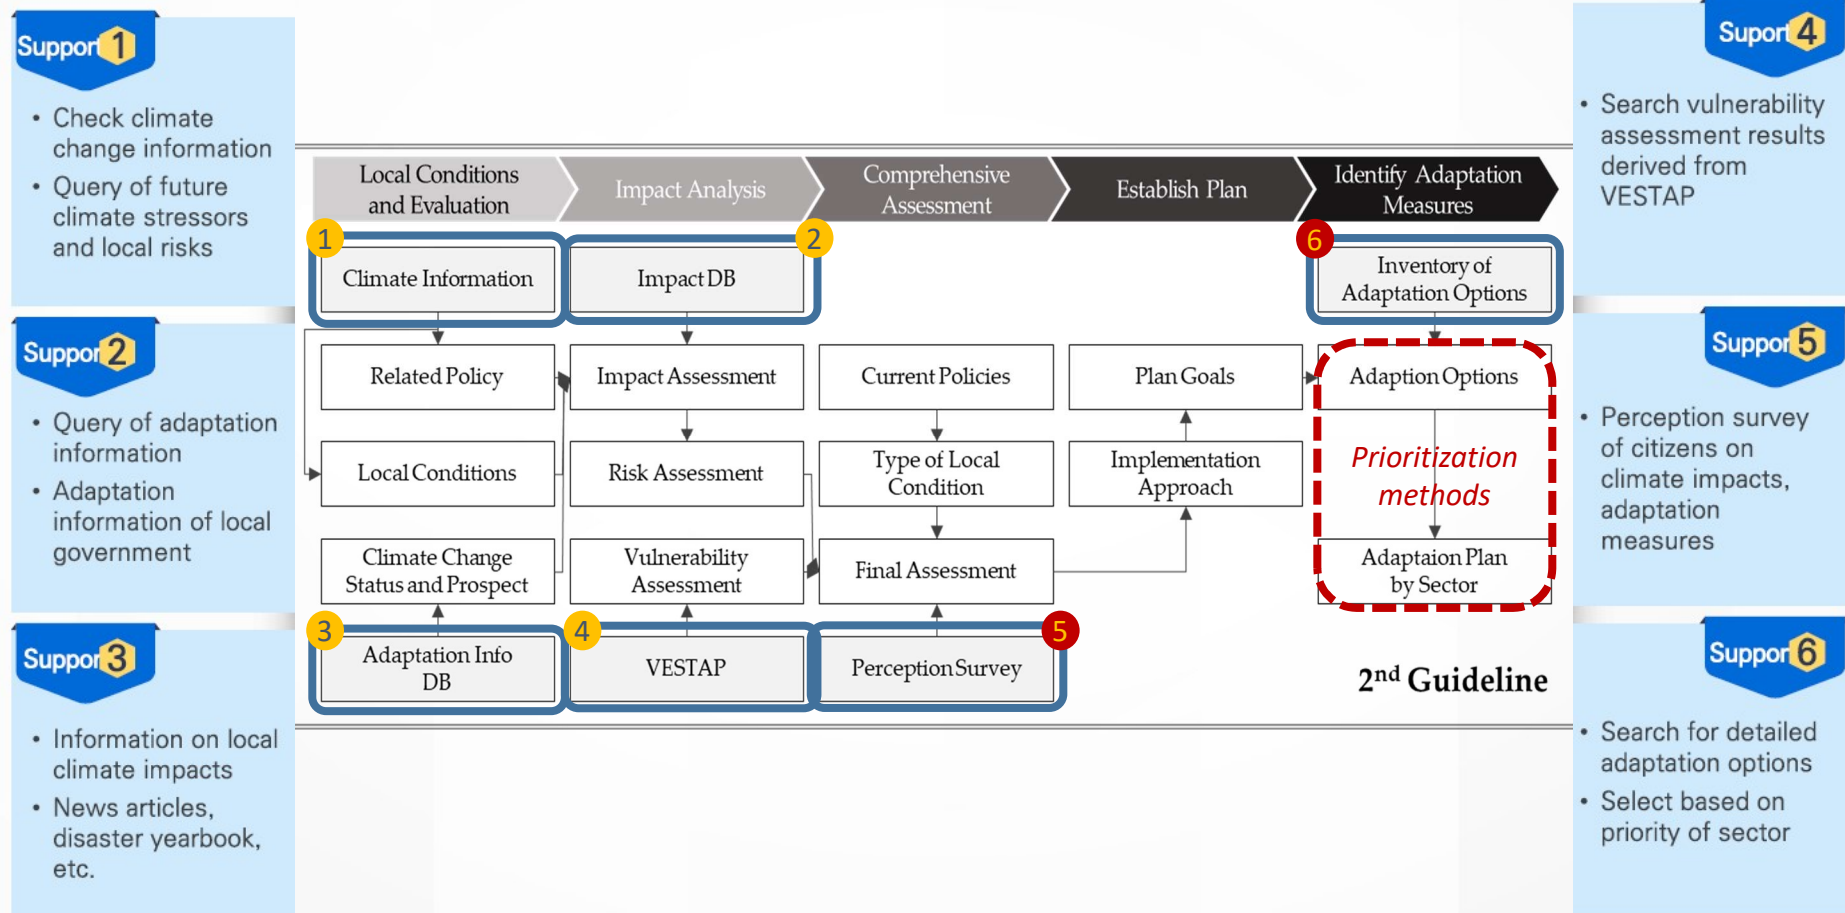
Suppor 1

• Check climate change information
• Query of future climate stressors and local risks

Suppor 2

• Query of adaptation information
• Adaptation information of local government

Suppor 3

• Information on local climate impacts
• News articles, disaster yearbook, etc.

Local Conditions and Evaluation | Impact Analysis | Comprehensive Assessment | Establish Plan | Identify Adaptation Measures

1 Climate Information
2 Impact DB
6 Inventory of Adaptation Options

Related Policy
Impact Assessment
Current Policies
Plan Goals
Adaption Options

Local Conditions
Risk Assessment
Type of Local Condition
Implementation Approach
Prioritization methods

Climate Change Status and Prospect
Vulnerability Assessment
Final Assessment
Adaptaion Plan by Sector

3 Adaptation Info DB
4 VESTAP
5 Perception Survey

2$^{nd}$ Guideline

Suppor 4

• Search vulnerability assessment results derived from VESTAP

Suppor 5

• Perception survey of citizens on climate impacts, adaptation measures

Suppor 6

• Search for detailed adaptation options
• Select based on priority of sector